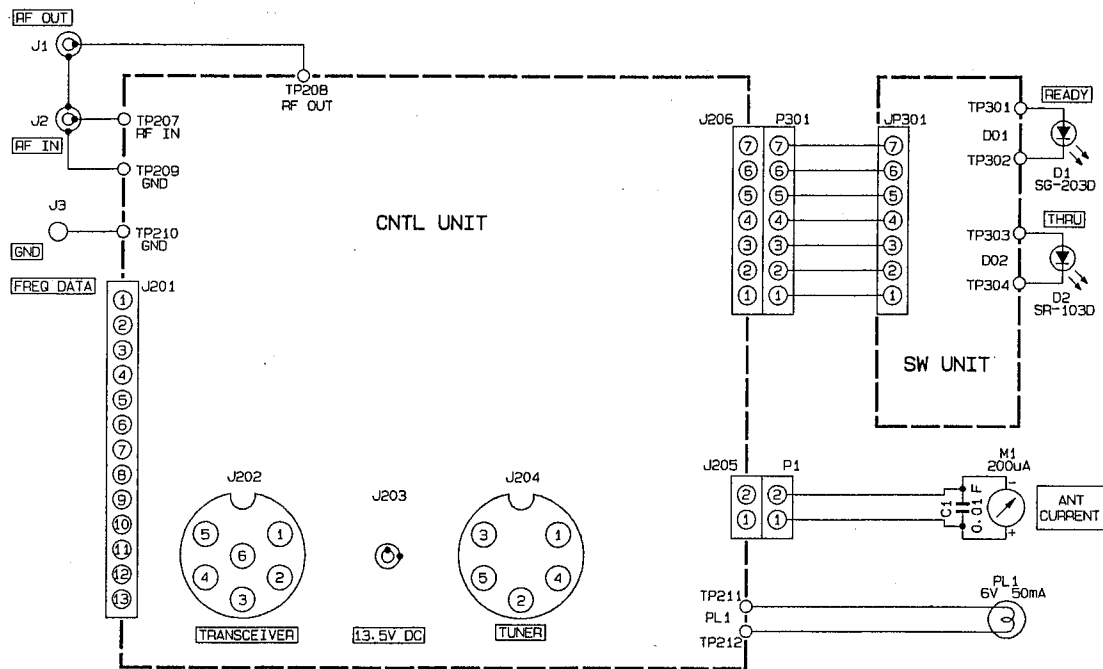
RF OUT
J1
TP208
RF OUT
J2
TP207
RF IN
RF IN
TP209
GND
J3
TP210
GND
GND
CNTL UNIT
FREQ DATA
J201
1
2
3
4
5
6
7
8
9
10
11
12
13
J206
P301
JP301
7 7 7
6 6 6
5 5 5
4 4 4
3 3 3
2 2 2
1 1 1
TP301
READY
D01
TP302
D1
SG-203D
THRU
TP303
D02
TP304
D2
SR-103D
SW UNIT
J205
P1
2 2
1 1
C1
0.01F
M1
200uA
ANT
CURRENT
J202
5 1
6
4 2
3
J203
J204
3 1
5 4
2
TRANSCEIVER
13.5V DC
TUNER
TP211
PL1
TP212
PL1
6V 50mA